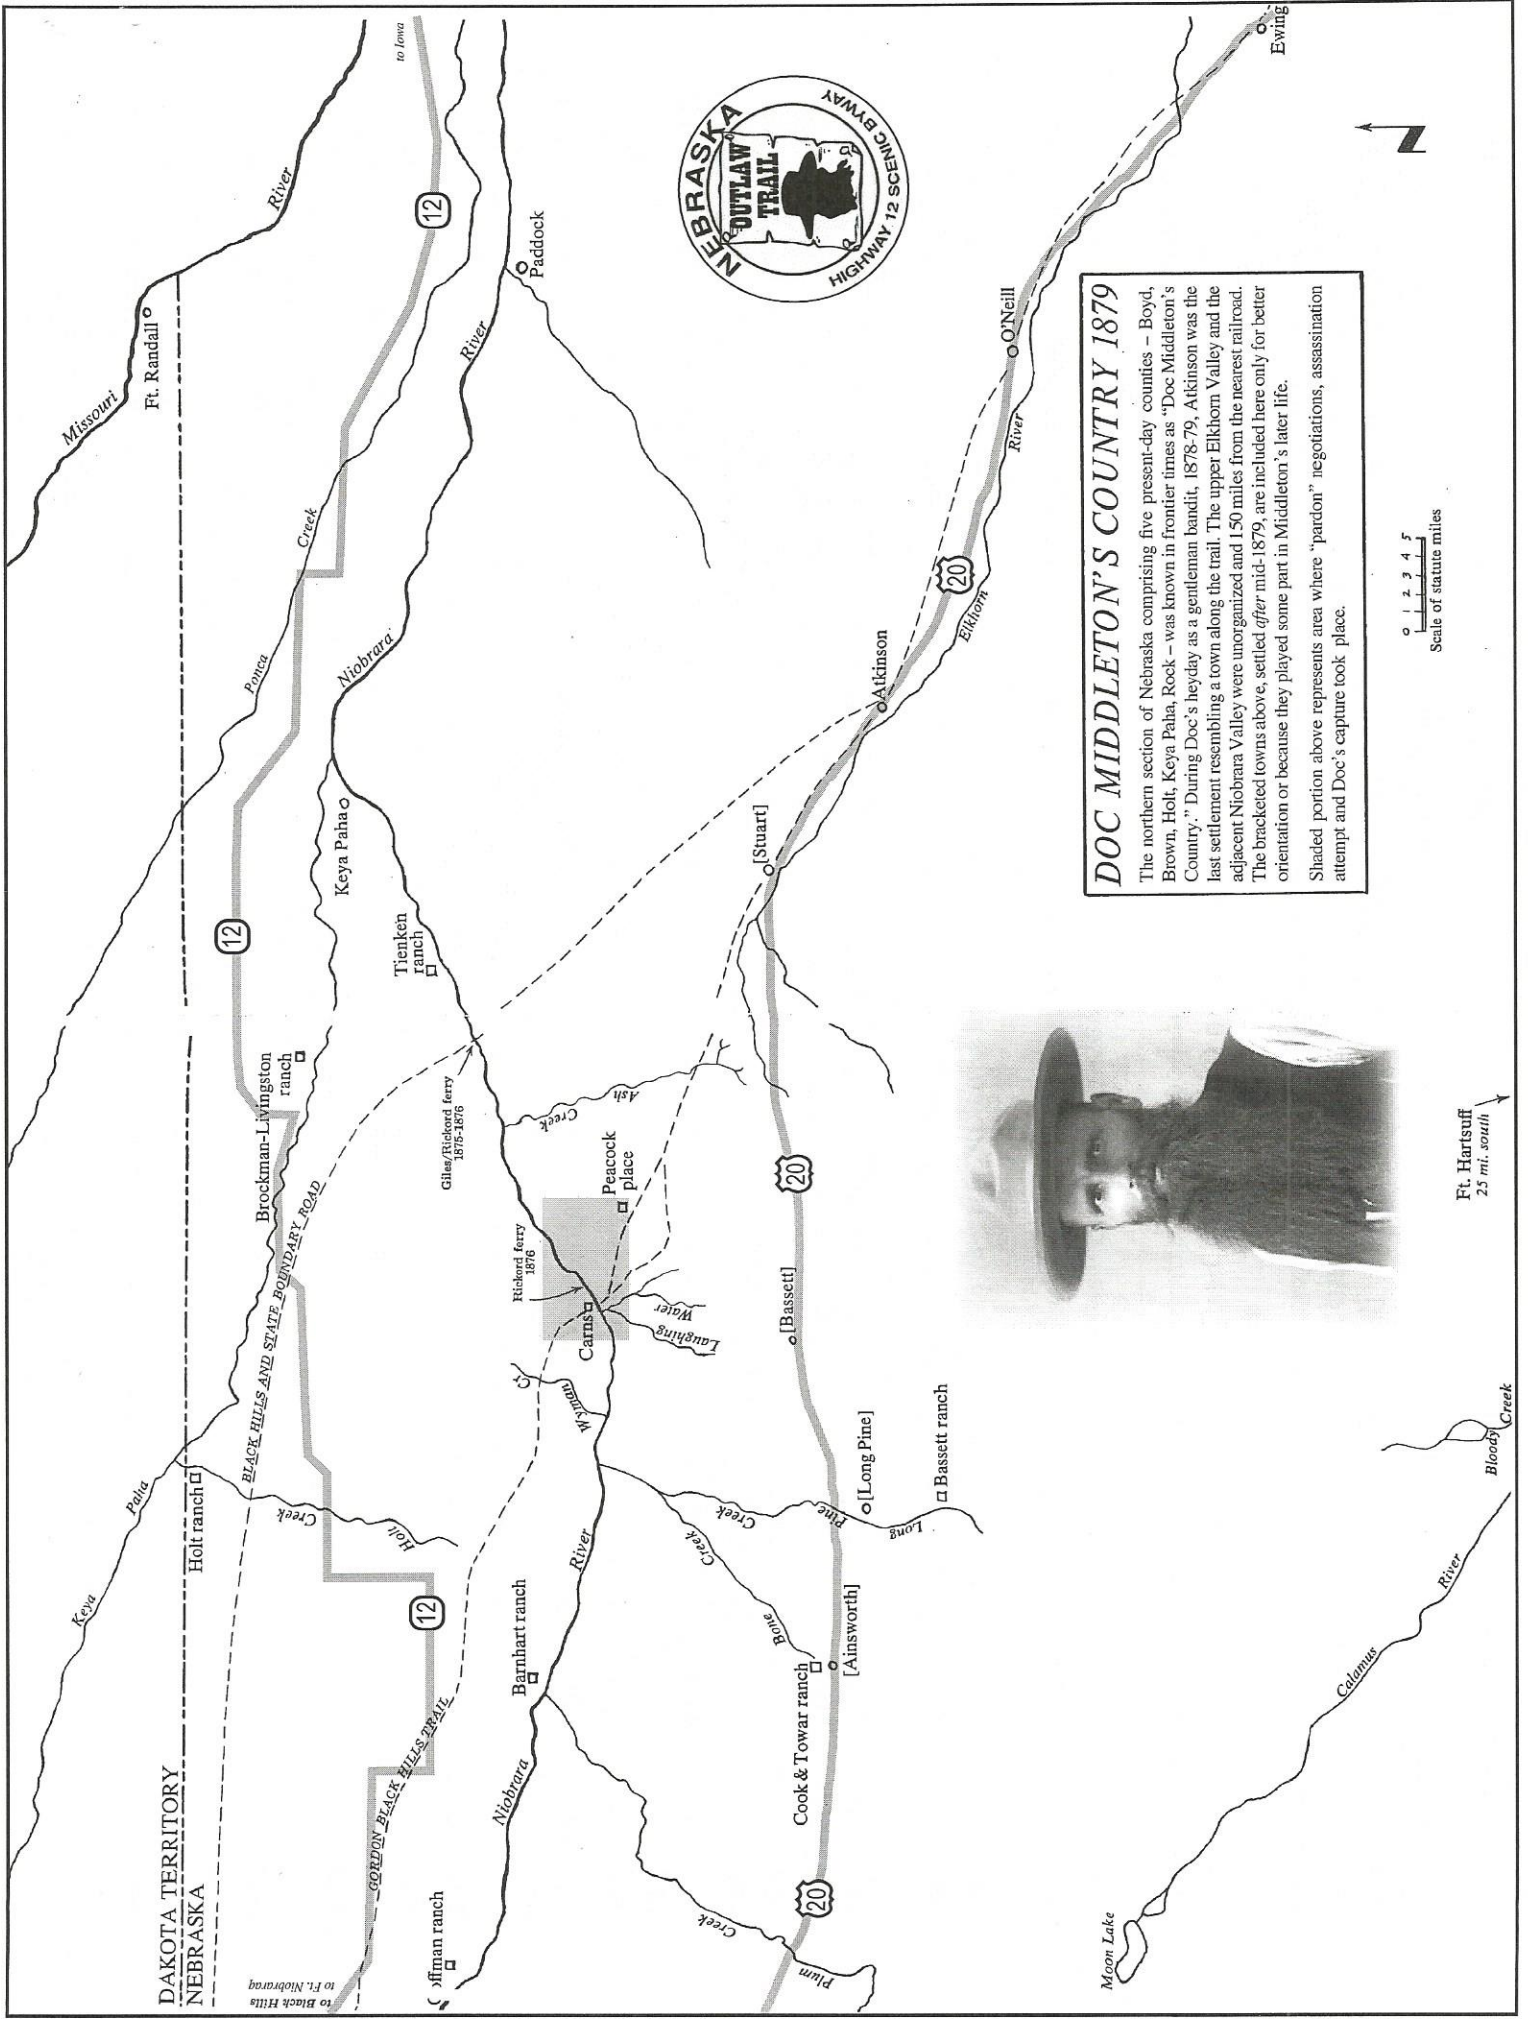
DOC MIDDLETON'S COUNTRY 1879

The northern section of Nebraska comprising five present-day counties – Boyd, Brown, Holt, Keya Paha, Rock – was known in frontier times as "Doc Middleton's Country." During Doc's heyday as a gentleman bandit, 1878-79, Atkinson was the last settlement resembling a town along the trail. The upper Elkhorn Valley and the adjacent Niobrara Valley were unorganized and 150 miles from the nearest railroad. The bracketed towns above, settled *after* mid-1879, are included here only for better orientation or because they played some part in Middleton's later life.

Shaded portion above represents area where "pardon" negotiations, assassination attempt and Doc's capture took place.

NEBRASKA OUTLAW TRAIL HIGHWAY 12 SCENIC BYWAY

DAKOTA TERRITORY
NEBRASKA

to Black Hills
to Ft. Niobrara

to Iowa

Missouri River
Ft. Randall
Paddock
Niobrara River
Ponca Creek
Keya Paha
Keya Paha
Holt ranch
Holt Creek
BLACK HILLS AND STATE BOUNDARY ROAD
GORDON BLACK HILLS TRAIL
Brockman-Livingston ranch
Tienken ranch
Giles/Rickord ferry 1875-1876
Rickord ferry 1876
Carns
Peacock place
Laughing Water
Ash Creek
Wyman Cr.
Barnhart ranch
Niobrara
River
[fragment]ffman ranch
Plum Creek
Cook & Towar ranch
[Ainsworth]
Bone Creek
Long Pine Creek
[Long Pine]
Bassett ranch
[Bassett]
[Stuart]
Atkinson
Elkhorn River
O'Neill
Ewing
12
12
12
20
20
20
Moon Lake
Calamus River
Bloody Creek
Ft. Hartsuff 25 mi. south
0 1 2 3 4 5
Scale of statute miles
N